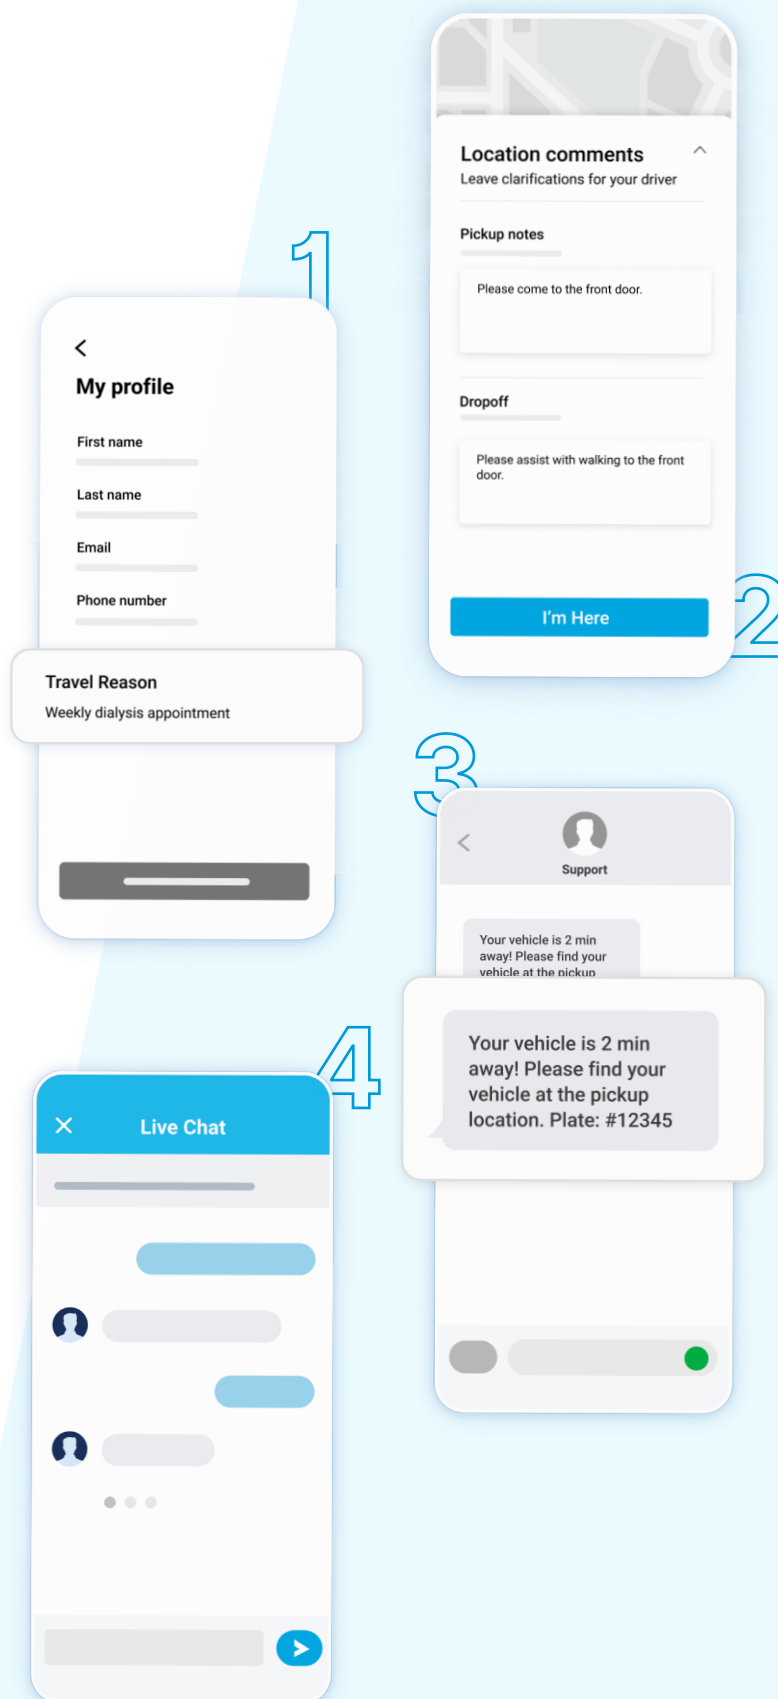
1

My profile

First name

Last name

Email

Phone number

Travel Reason
Weekly dialysis appointment

Location comments
Leave clarifications for your driver

Pickup notes

Please come to the front door.

Dropoff

Please assist with walking to the front door.

I'm Here

2

3

Support

Your vehicle is 2 min away! Please find your vehicle at the pickup

Your vehicle is 2 min away! Please find your vehicle at the pickup location. Plate: #12345

4

Live Chat